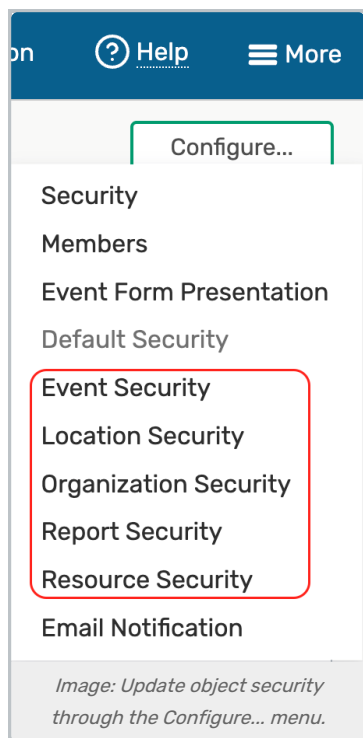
on ? Help More

Configure...

Security
Members
Event Form Presentation
Default Security
Event Security
Location Security
Organization Security
Report Security
Resource Security
Email Notification

Image: Update object security through the Configure... menu.